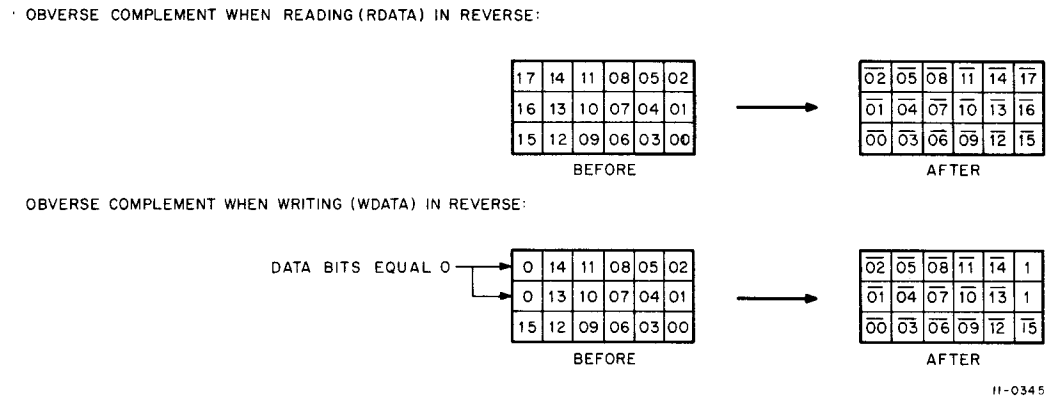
OBVERSE COMPLEMENT WHEN READING (RDATA) IN REVERSE:

| 17 | 14 | 11 | 08 | 05 | 02 |
|---|---|---|---|---|---|
| 16 | 13 | 10 | 07 | 04 | 01 |
| 15 | 12 | 09 | 06 | 03 | 00 |

BEFORE

| $\overline{02}$ | $\overline{05}$ | $\overline{08}$ | $\overline{11}$ | $\overline{14}$ | $\overline{17}$ |
|---|---|---|---|---|---|
| $\overline{01}$ | $\overline{04}$ | $\overline{07}$ | $\overline{10}$ | $\overline{13}$ | $\overline{16}$ |
| $\overline{00}$ | $\overline{03}$ | $\overline{06}$ | $\overline{09}$ | $\overline{12}$ | $\overline{15}$ |

AFTER

OBVERSE COMPLEMENT WHEN WRITING (WDATA) IN REVERSE:

DATA BITS EQUAL 0

| 0 | 14 | 11 | 08 | 05 | 02 |
|---|---|---|---|---|---|
| 0 | 13 | 10 | 07 | 04 | 01 |
| 15 | 12 | 09 | 06 | 03 | 00 |

BEFORE

| $\overline{02}$ | $\overline{05}$ | $\overline{08}$ | $\overline{11}$ | $\overline{14}$ | 1 |
|---|---|---|---|---|---|
| $\overline{01}$ | $\overline{04}$ | $\overline{07}$ | $\overline{10}$ | $\overline{13}$ | 1 |
| $\overline{00}$ | $\overline{03}$ | $\overline{06}$ | $\overline{09}$ | $\overline{12}$ | $\overline{15}$ |

AFTER

11-0345